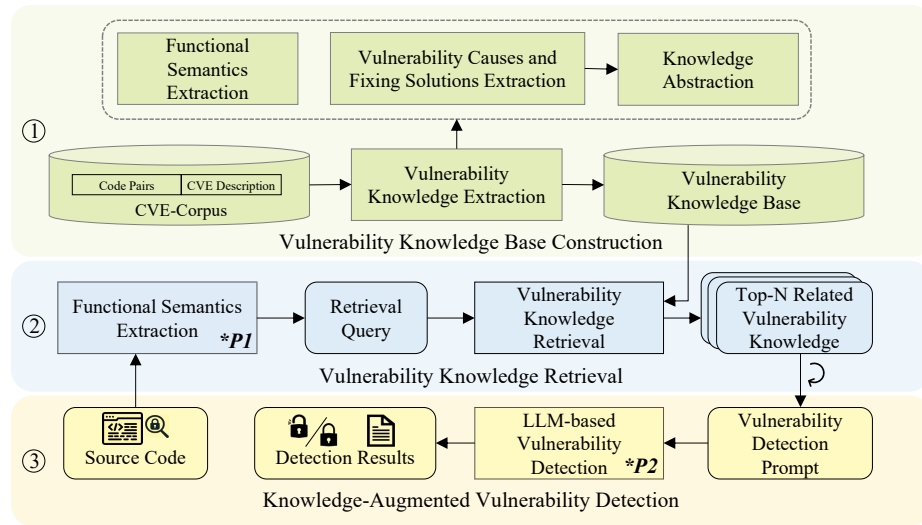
Functional Semantics Extraction

Vulnerability Causes and Fixing Solutions Extraction

Knowledge Abstraction

①

Code Pairs | CVE Description

CVE-Corpus

Vulnerability Knowledge Extraction

Vulnerability Knowledge Base

Vulnerability Knowledge Base Construction

②

Functional Semantics Extraction *P1

Retrieval Query

Vulnerability Knowledge Retrieval

Top-N Related Vulnerability Knowledge

Vulnerability Knowledge Retrieval

③

Source Code

Detection Results

LLM-based Vulnerability Detection *P2

Vulnerability Detection Prompt

Knowledge-Augmented Vulnerability Detection